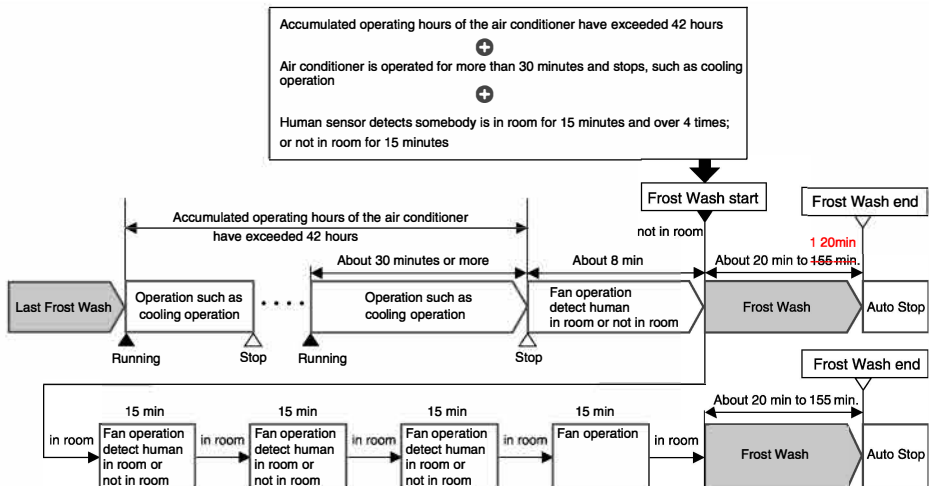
Accumulated operating hours of the air conditioner have exceeded 42 hours

Air conditioner is operated for more than 30 minutes and stops, such as cooling operation

Human sensor detects somebody is in room for 15 minutes and over 4 times; or not in room for 15 minutes

Frost Wash start

Frost Wash end

Accumulated operating hours of the air conditioner have exceeded 42 hours

not in room

1 20min

About 30 minutes or more

About 8 min

About 20 min to ~~155 min~~.

Last Frost Wash

Operation such as cooling operation

Operation such as cooling operation

Fan operation detect human in room or not in room

Frost Wash

Auto Stop

Running

Stop

Running

Stop

Frost Wash end

15 min

15 min

15 min

15 min

About 20 min to 155 min.

in room

Fan operation detect human in room or not in room

in room

Fan operation detect human in room or not in room

in room

Fan operation detect human in room or not in room

in room

Fan operation

in room

Frost Wash

Auto Stop